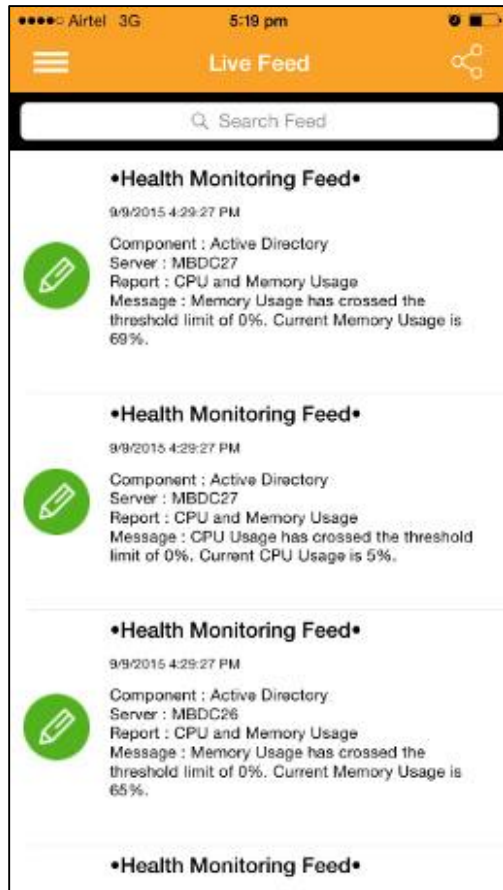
●●●●○ Airtel 3G 5:19 pm

Live Feed

Search Feed

•Health Monitoring Feed•

9/9/2015 4:29:27 PM

Component : Active Directory
Server : MBDC27
Report : CPU and Memory Usage
Message : Memory Usage has crossed the threshold limit of 0%. Current Memory Usage is 69%.

•Health Monitoring Feed•

9/9/2015 4:29:27 PM

Component : Active Directory
Server : MBDC27
Report : CPU and Memory Usage
Message : CPU Usage has crossed the threshold limit of 0%. Current CPU Usage is 5%.

•Health Monitoring Feed•

9/9/2015 4:29:27 PM

Component : Active Directory
Server : MBDC26
Report : CPU and Memory Usage
Message : Memory Usage has crossed the threshold limit of 0%. Current Memory Usage is 65%.

•Health Monitoring Feed•